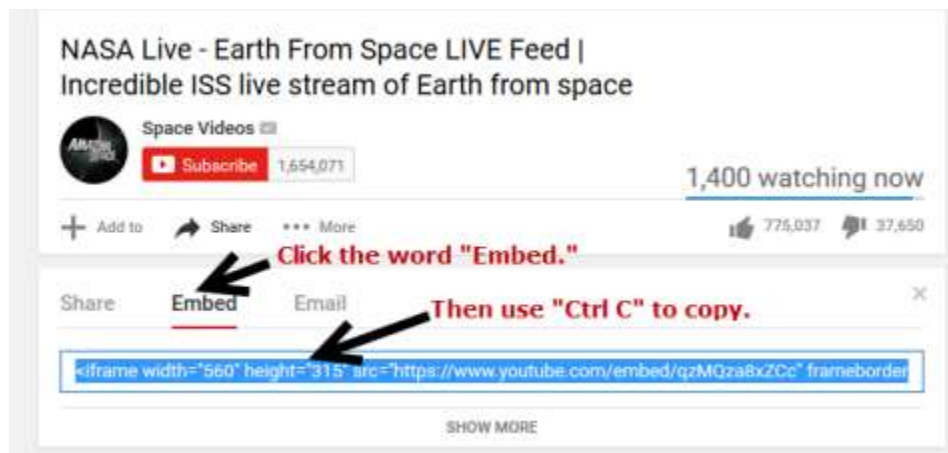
NASA Live - Earth From Space LIVE Feed | Incredible ISS live stream of Earth from space

Space Videos

Subscribe 1,654,071

1,400 watching now

Add to Share ••• More

775,037 37,650

Click the word "Embed."

Share Embed Email

Then use "Ctrl C" to copy.

×

<iframe width="560" height="315" src="https://www.youtube.com/embed/qzMQza8xZCc" frameborder

SHOW MORE